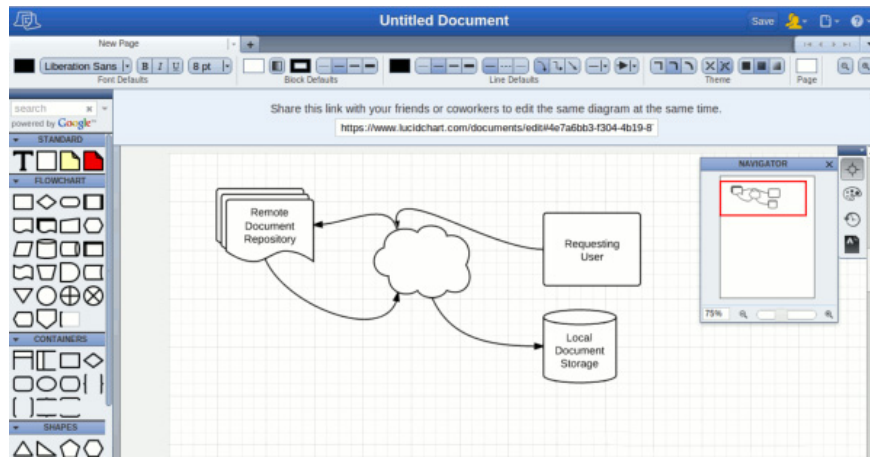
Untitled Document

Save

New Page

Liberation Sans B I U 8 pt

Font Defaults

Block Defaults

Line Defaults

Theme

Page

search

powered by Google™

STANDARD

T

FLOWCHART

CONTAINERS

SHAPES

Share this link with your friends or coworkers to edit the same diagram at the same time.

https://www.lucidchart.com/documents/edit#4e7a6bb3-f304-4b19-8

Remote Document Repository

Requesting User

Local Document Storage

NAVIGATOR

75%